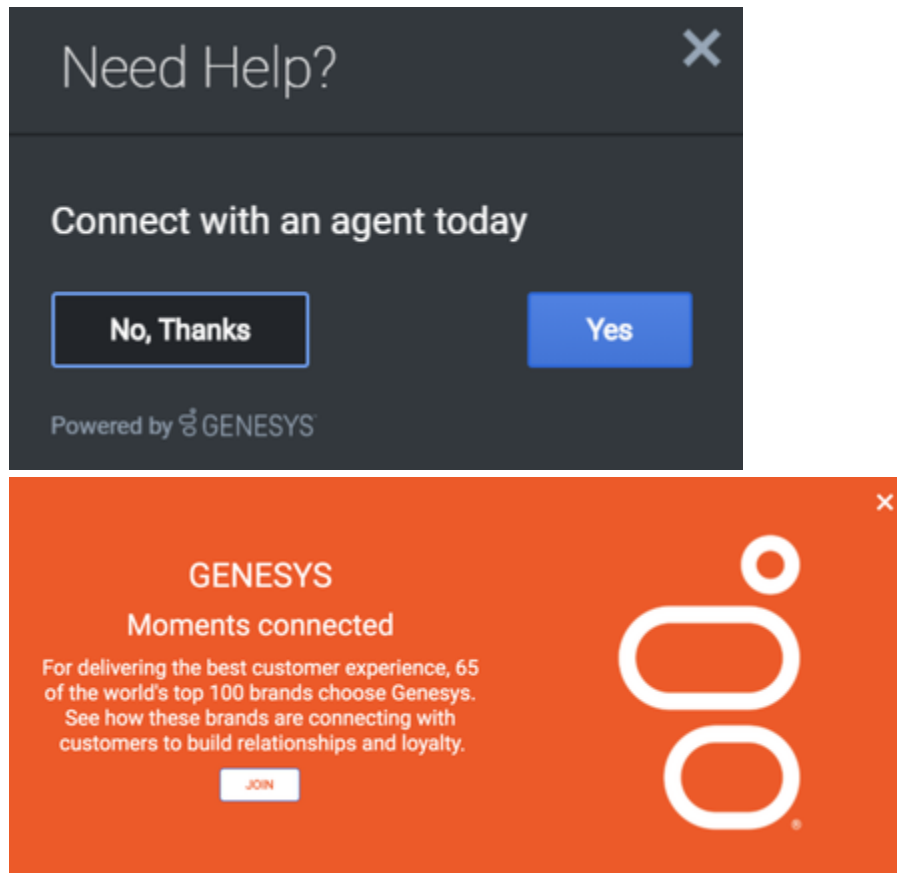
Need Help?

×

Connect with an agent today

No, Thanks

Yes

Powered by GENESYS

×

GENESYS

Moments connected

For delivering the best customer experience, 65 of the world's top 100 brands choose Genesys. See how these brands are connecting with customers to build relationships and loyalty.

JOIN

®